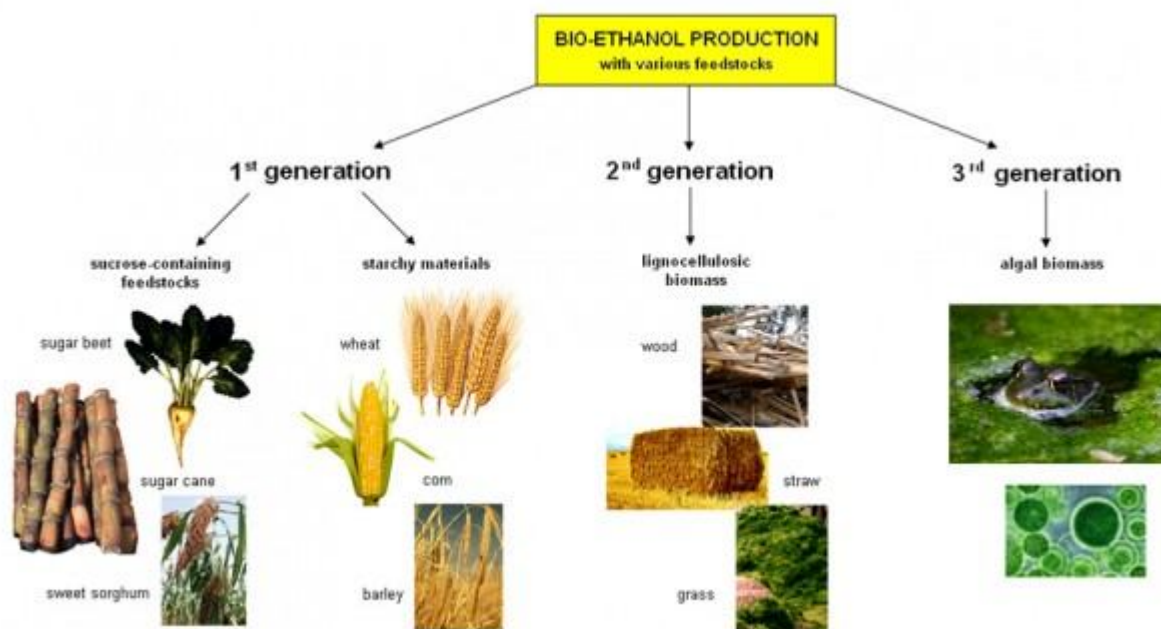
BIO-ETHANOL PRODUCTION
with various feedstocks

1$^{st}$ generation

sucrose-containing feedstocks

sugar beet

sugar cane

sweet sorghum

starchy materials

wheat

corn

barley

2$^{nd}$ generation

lignocellulosic biomass

wood

straw

grass

3$^{rd}$ generation

algal biomass